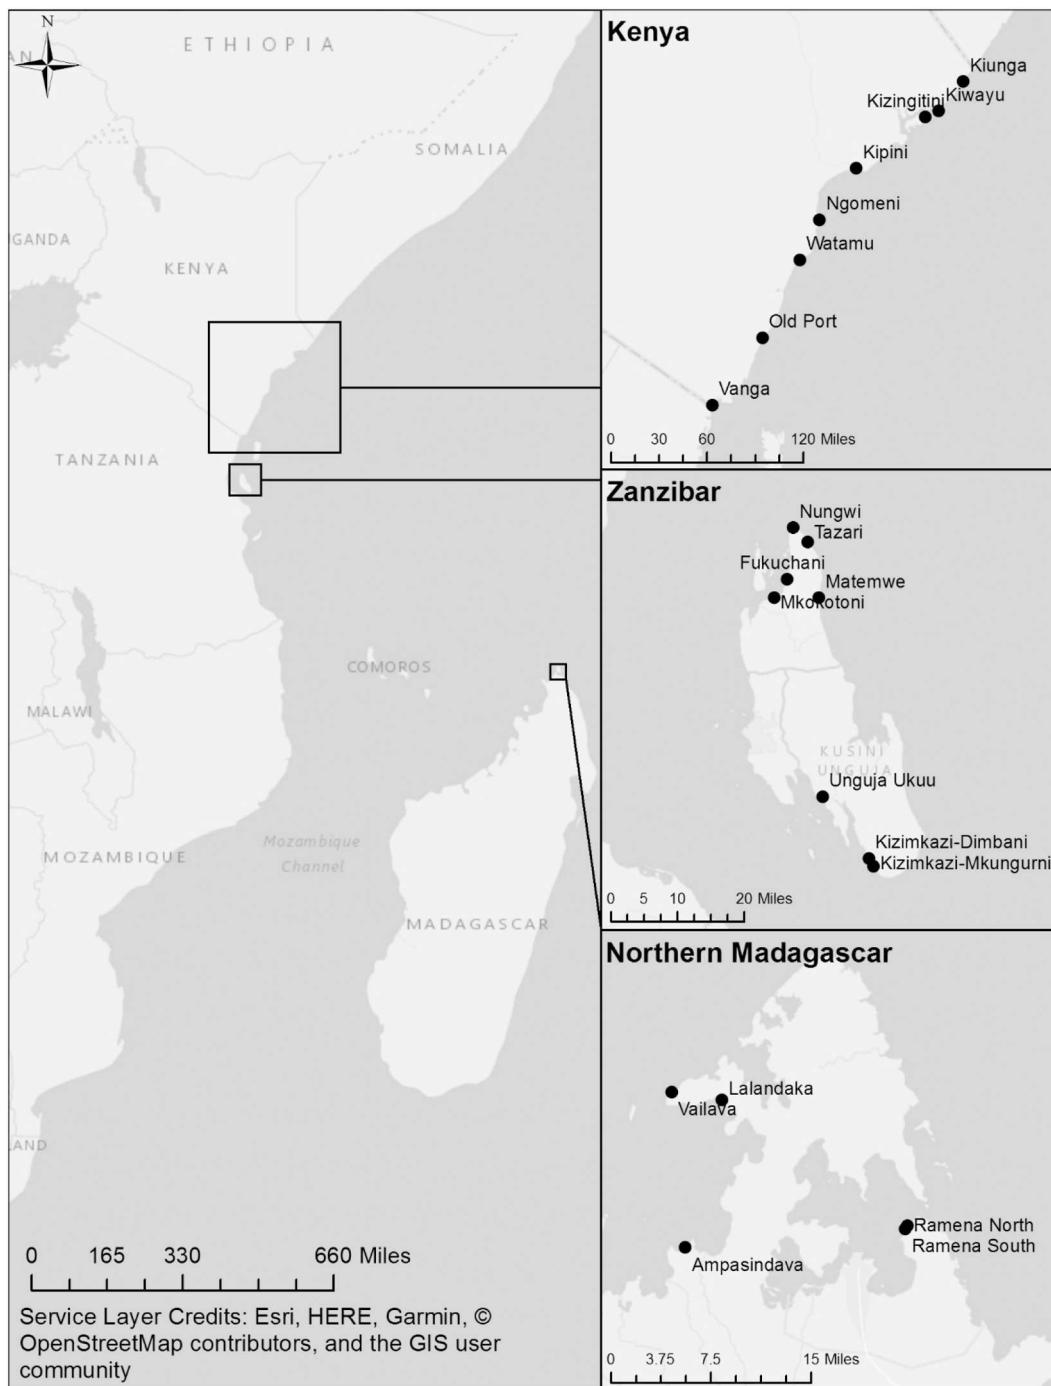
N

ETHIOPIA

SOMALIA

GANDA

KENYA

TANZANIA

COMOROS

MALAWI

MOZAMBIQUE

Mozambique Channel

MADAGASCAR

AND

0 165 330 660 Miles

Service Layer Credits: Esri, HERE, Garmin, © OpenStreetMap contributors, and the GIS user community

Kenya

Kiunga

Kizingitini

Kiwayu

Kipini

Ngomeni

Watamu

Old Port

Vanga

0 30 60 120 Miles

Zanzibar

Nungwi

Tazari

Fukuchani

Matemwe

Mkokotoni

KUSINI UNGUJA

Unguja Ukuu

Kizimkazi-Dimbani

Kizimkazi-Mkungurni

0 5 10 20 Miles

Northern Madagascar

Lalandaka

Vailava

Ramena North

Ramena South

Ampasindava

0 3.75 7.5 15 Miles